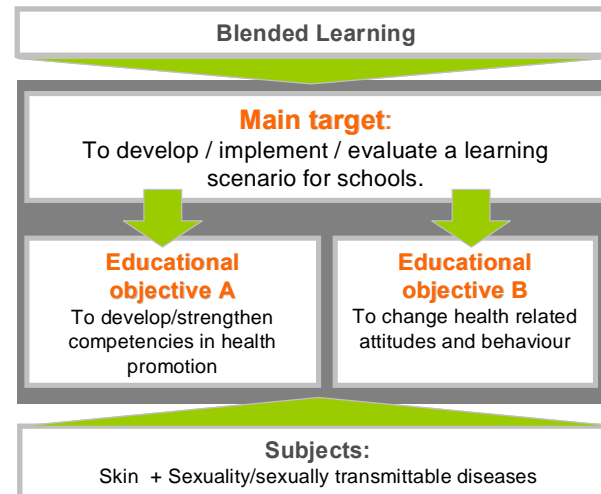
Blended Learning

Main target:
To develop / implement / evaluate a learning scenario for schools.

Educational objective A
To develop/strengthen competencies in health promotion

Educational objective B
To change health related attitudes and behaviour

Subjects:
Skin + Sexuality/sexually transmittable diseases